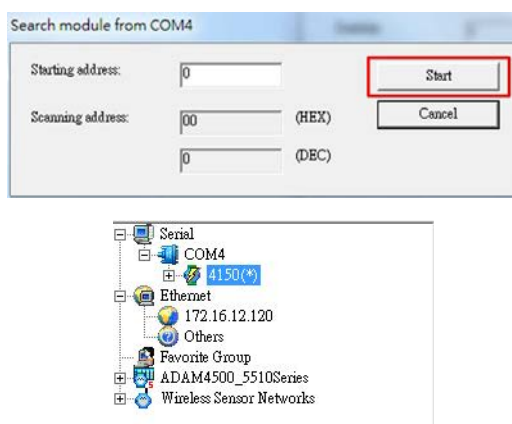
Search module from COM4

Starting address: 0

Start

Scanning address: 00 (HEX)

Cancel

0 (DEC)

Serial
COM4
4150(*)
Ethernet
172.16.12.120
Others
Favorite Group
ADAM4500_5510Series
Wireless Sensor Networks